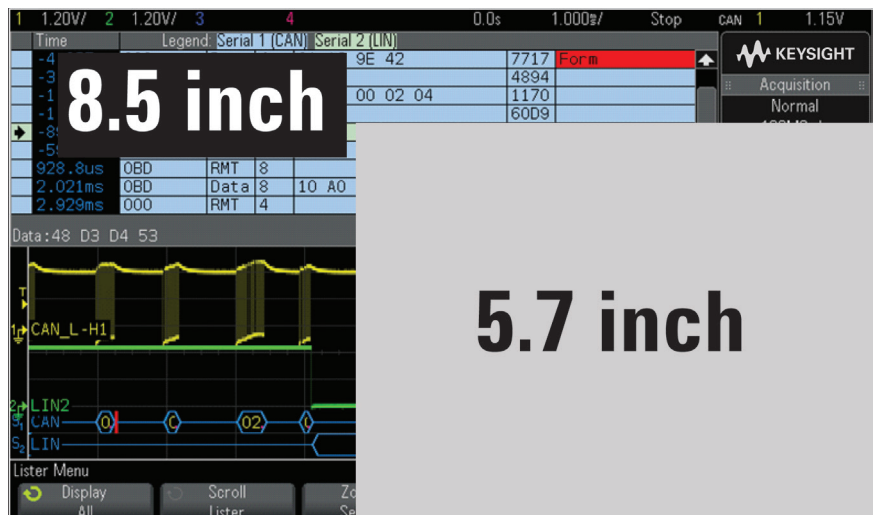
1 1.20V/ 2 1.20V/ 3 4 0.0s 1.000s/ Stop CAN 1 1.15V

Time Legend: Serial 1 (CAN) Serial 2 (LIN)

KEYSIGHT

Acquisition

Normal

8.5 inch

| Time | | | | | | |
|---|---|---|---|---|---|---|
| -4 | | | | 9E 42 | 7717 | Form |
| -3 | | | | | 4894 | |
| -1 | | | | 00 02 04 | 1170 | |
| -1 | | | | | 60D9 | |
| -8 | | | | | | |
| -5 | | | | | | |
| 928.8us | OBD | RMT | 8 | | | |
| 2.021ms | OBD | Data | 8 | 10 A0 | | |
| 2.929ms | 000 | RMT | 4 | | | |

Data:48 D3 D4 53

T

1 CAN_L-H1

2 LIN2

S1 CAN 0 C 02 C

S2 LIN

Lister Menu

Display All

Scroll Lister

Zo Se

5.7 inch